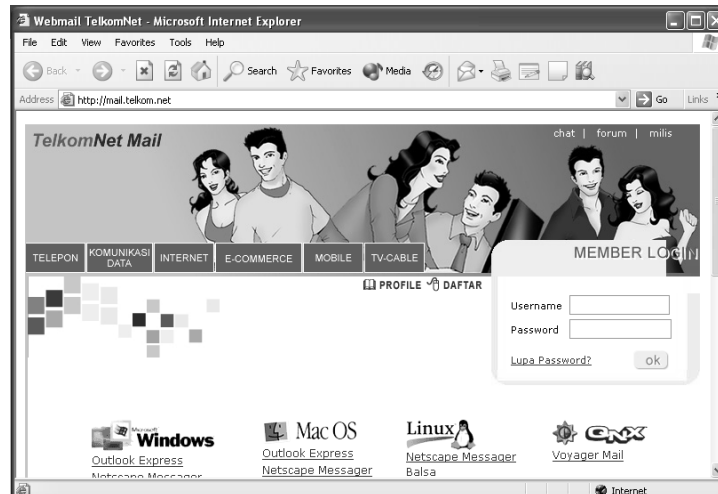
Webmail TelkomNet - Microsoft Internet Explorer

File Edit View Favorites Tools Help

Back Search Favorites Media

Address http://mail.telkom.net Go Links

TelkomNet Mail

chat | forum | milis

TELEPON KOMUNIKASI DATA INTERNET E-COMMERCE MOBILE TV-CABLE

MEMBER LOGIN

PROFILE DAFTAR

Username
Password

Lupa Password? ok

Microsoft Windows
Outlook Express
Netscape Messager

Mac OS
Outlook Express
Netscape Messager

Linux
Netscape Messager
Balsa

QNX
Voyager Mail

Internet